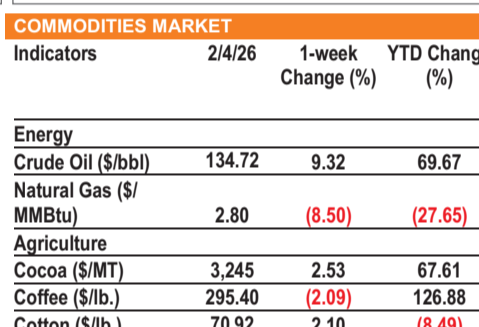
COMMODITIES MARKET

| Indicators | 2/4/26 | 1-week Change (%) | YTD Chang (%) |
|---|---|---|---|
| Energy | | | |
| Crude Oil ($/bbl) | 134.72 | 9.32 | 69.67 |
| Natural Gas ($/MMBtu) | 2.80 | (8.50) | (27.65) |
| Agriculture | | | |
| Cocoa ($/MT) | 3,245 | 2.53 | 67.61 |
| Coffee ($/lb.) | 295.40 | (2.09) | 126.88 |
| Cotton ($/lb.) | 70.92 | 2.10 | (8.49) |